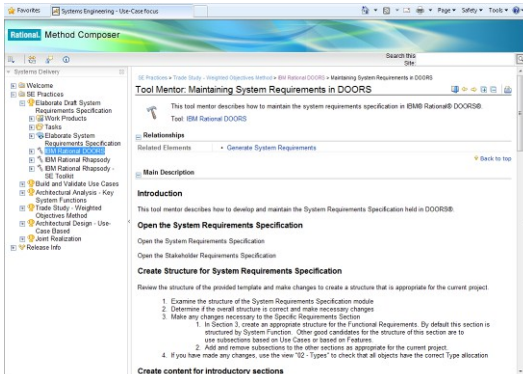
Favorites | Systems Engineering - Use-Case focus

Page ▾ Safety ▾ Tools ▾

Rational. Method Composer

Search this Site:

Systems Delivery

Welcome
SE Practices
Elaborate Draft System Requirements Specification
Work Products
Tasks
Elaborate System Requirements Specification
IBM Rational DOORS
IBM Rational Rhapsody
IBM Rational Rhapsody - SE Toolkit
Build and Validate Use Cases
Architectural Analysis - Key System Functions
Trade Study - Weighted Objectives Method
Architectural Design - Use-Case Based
Joint Realization
Release Info

SE Practices > Trade Study - Weighted Objectives Method > IBM Rational DOORS > Maintaining System Requirements in DOORS

Tool Mentor: Maintaining System Requirements in DOORS

This tool mentor describes how to maintain the system requirements specification in IBM® Rational® DOORS®.

Tool: IBM Rational DOORS

Relationships

Related Elements • Generate System Requirements

Back to top

Main Description

Introduction

This tool mentor describes how to develop and maintain the System Requirements Specification held in DOORS®.

Open the System Requirements Specification

Open the System Requirements Specification

Open the Stakeholder Requirements Specification

Create Structure for System Requirements Specification

Review the structure of the provided template and make changes to create a structure that is appropriate for the current project.

1. Examine the structure of the System Requirements Specification module
2. Determine if the overall structure is correct and make necessary changes
3. Make any changes necessary to the Specific Requirements Section
1. In Section 3, create an appropriate structure for the Functional Requirements. By default this section is structured by System Function. Other good candidates for the structure of this section are to use subsections based on Use Cases or based on Features.
2. Add and remove subsections to the other sections as appropriate for the current project.
4. If you have made any changes, use the view "02 - Types" to check that all objects have the correct Type allocation

Create content for introductory sections